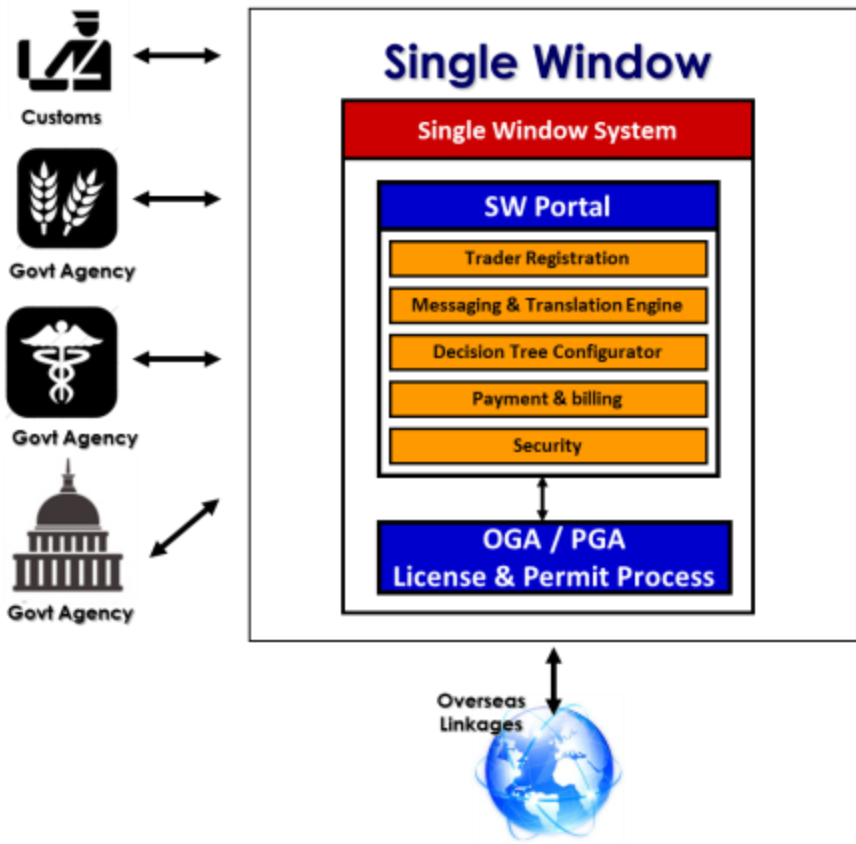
Customs

Govt Agency

Govt Agency

Govt Agency

Single Window

Single Window System

SW Portal

Trader Registration

Messaging & Translation Engine

Decision Tree Configurator

Payment & billing

Security

OGA / PGA
License & Permit Process

Overseas Linkages